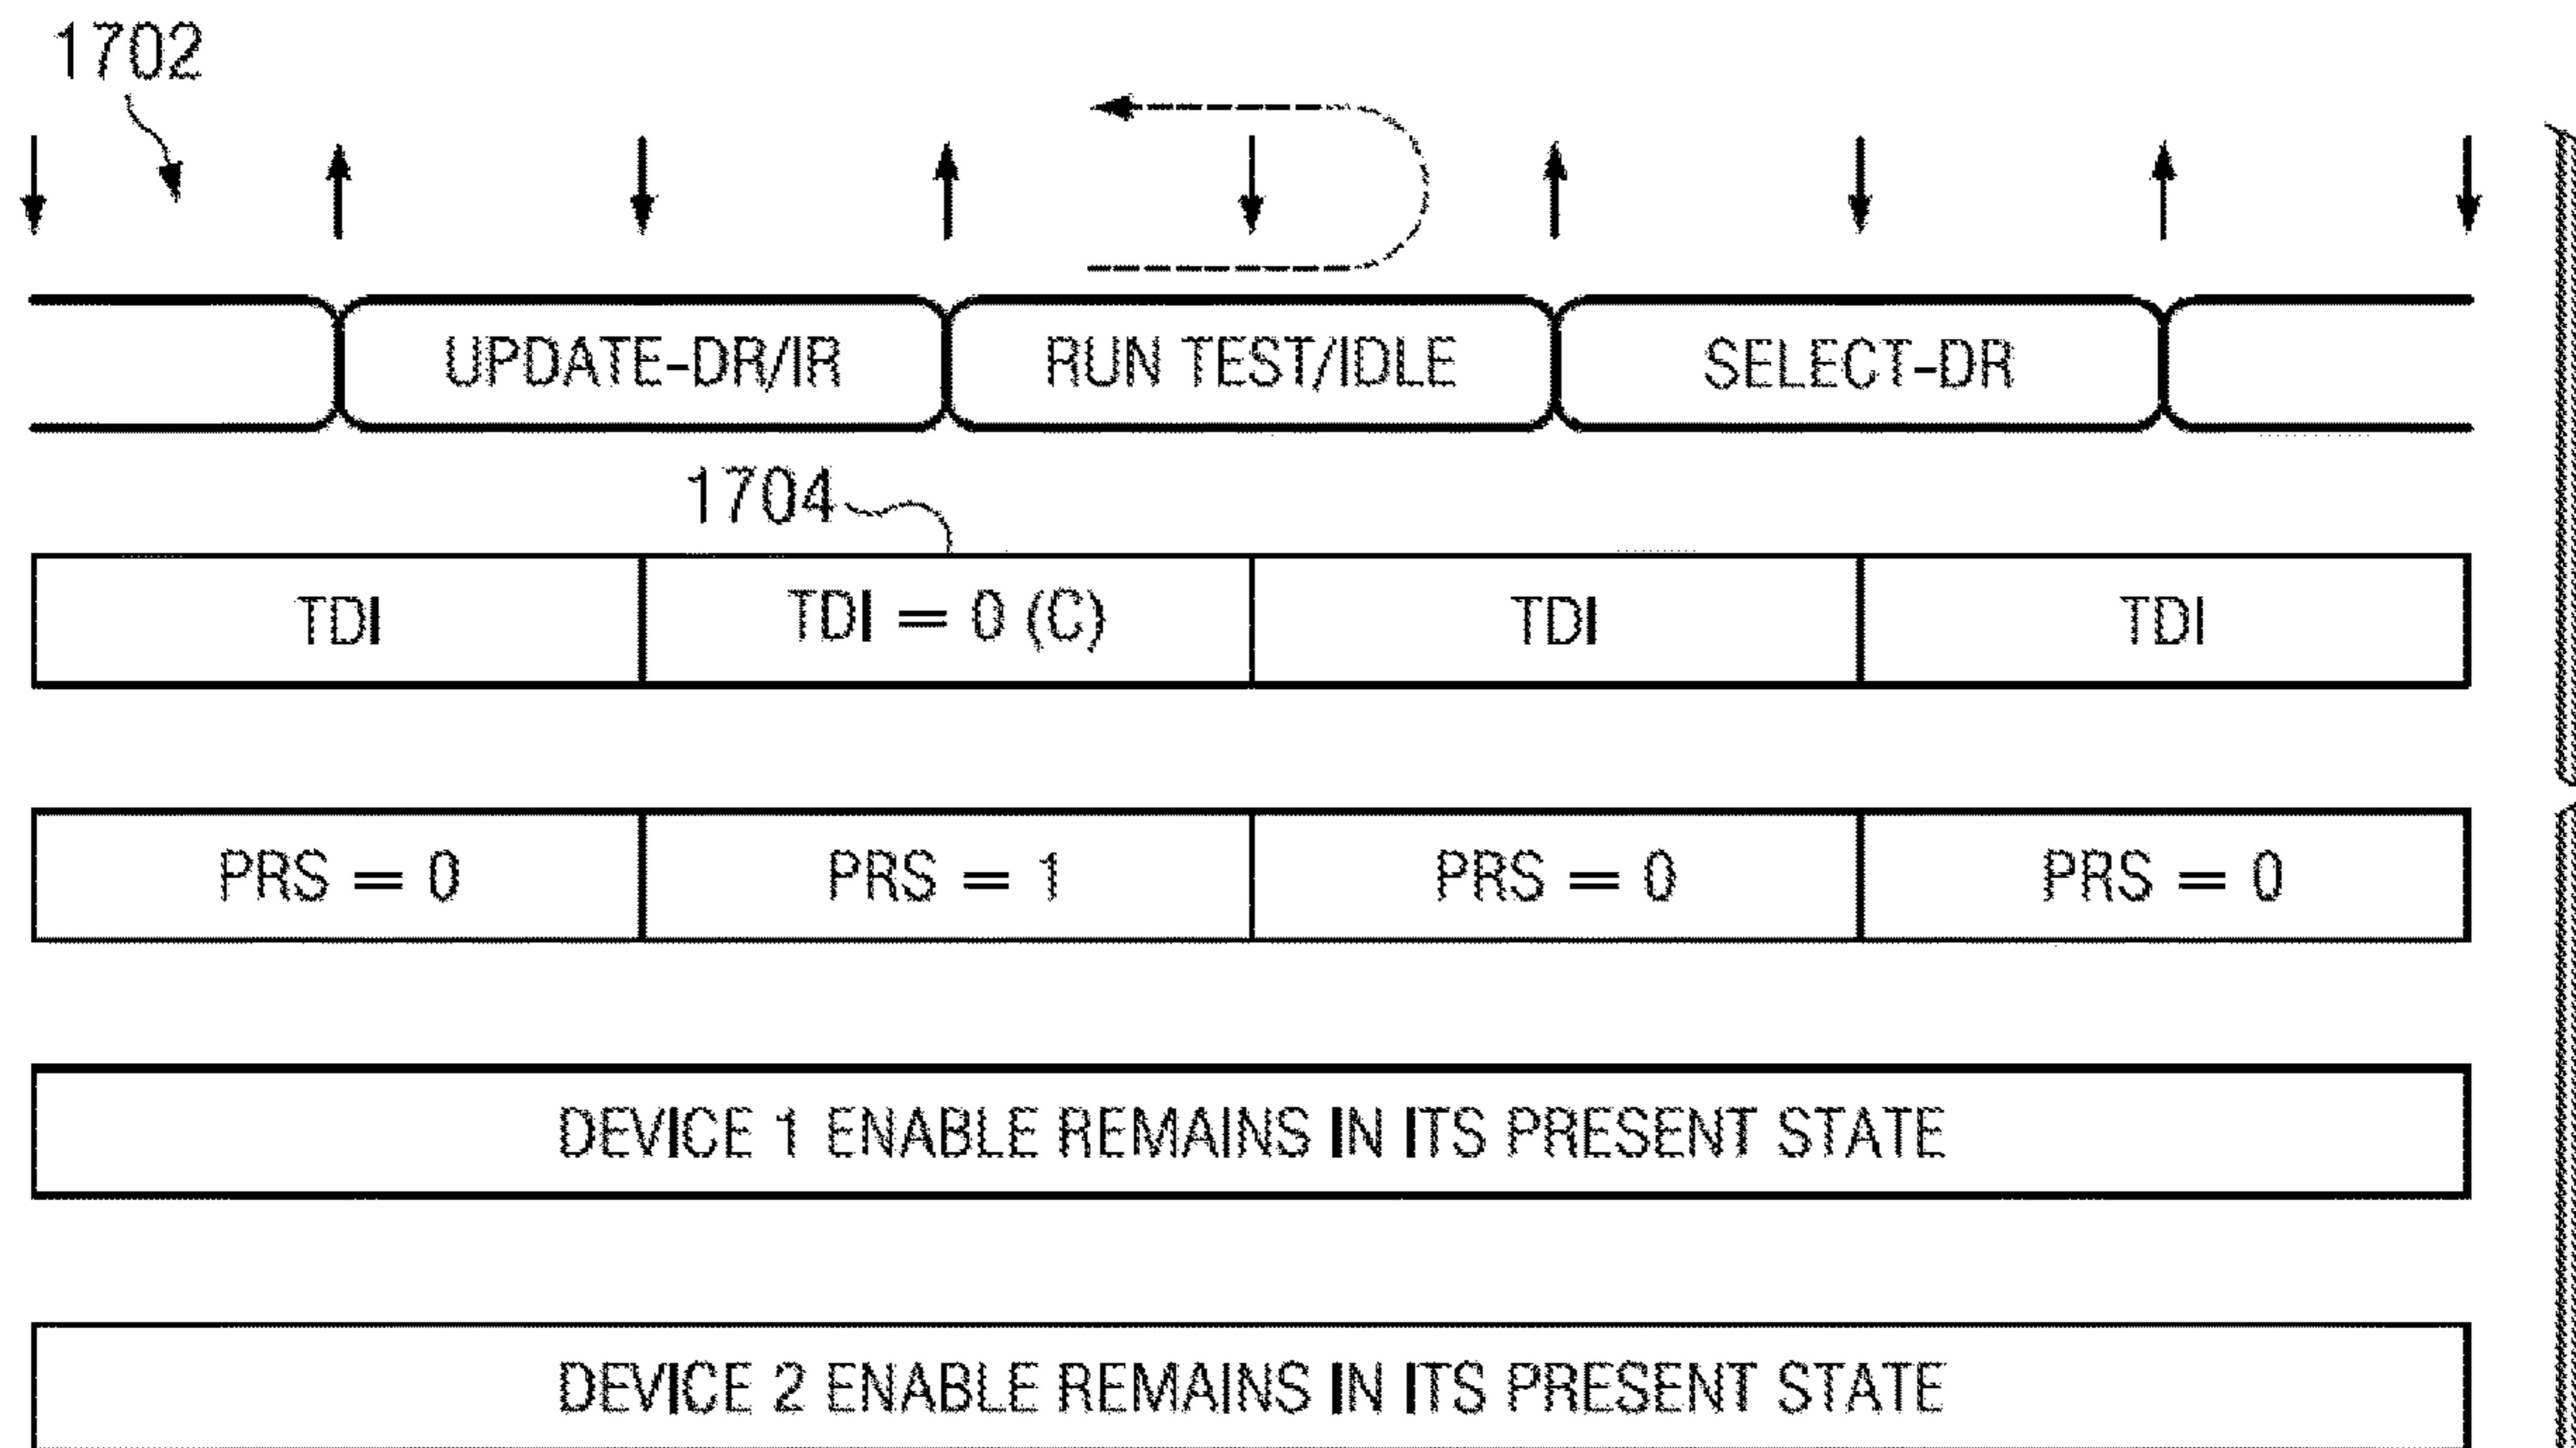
1702

UPDATE-DR/IR

RUN TEST/IDLE

SELECT-DR

1704

| TDI | TDI = 0 (C) | TDI | TDI |
|---|---|---|---|

| PRS = 0 | PRS = 1 | PRS = 0 | PRS = 0 |
|---|---|---|---|

DEVICE 1 ENABLE REMAINS IN ITS PRESENT STATE

DEVICE 2 ENABLE REMAINS IN ITS PRESENT STATE